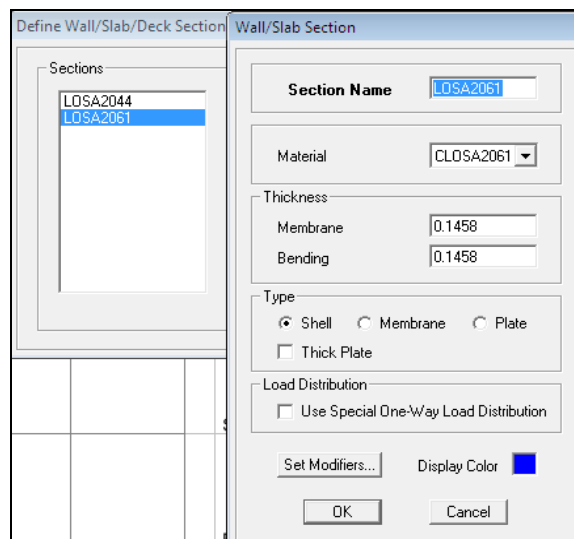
Define Wall/Slab/Deck Section

Sections

LOSA2044
LOSA2061

Wall/Slab Section

Section Name LOSA2061

Material CLOSA2061

Thickness

Membrane 0.1458

Bending 0.1458

Type

Shell Membrane Plate

Thick Plate

Load Distribution

Use Special One-Way Load Distribution

Set Modifiers... Display Color

OK Cancel